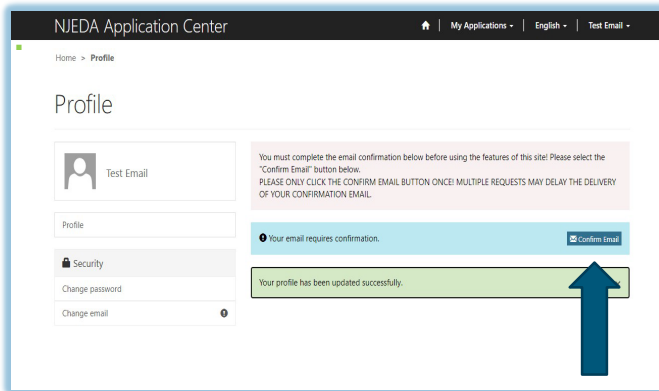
NJEDA Application Center

My Applications English Test Email

Home > Profile

Profile

Test Email

Profile

Security

Change password

Change email

You must complete the email confirmation below before using the features of this site! Please select the "Confirm Email" button below.
PLEASE ONLY CLICK THE CONFIRM EMAIL BUTTON ONCE! MULTIPLE REQUESTS MAY DELAY THE DELIVERY OF YOUR CONFIRMATION EMAIL.

Your email requires confirmation.

Confirm Email

Your profile has been updated successfully.